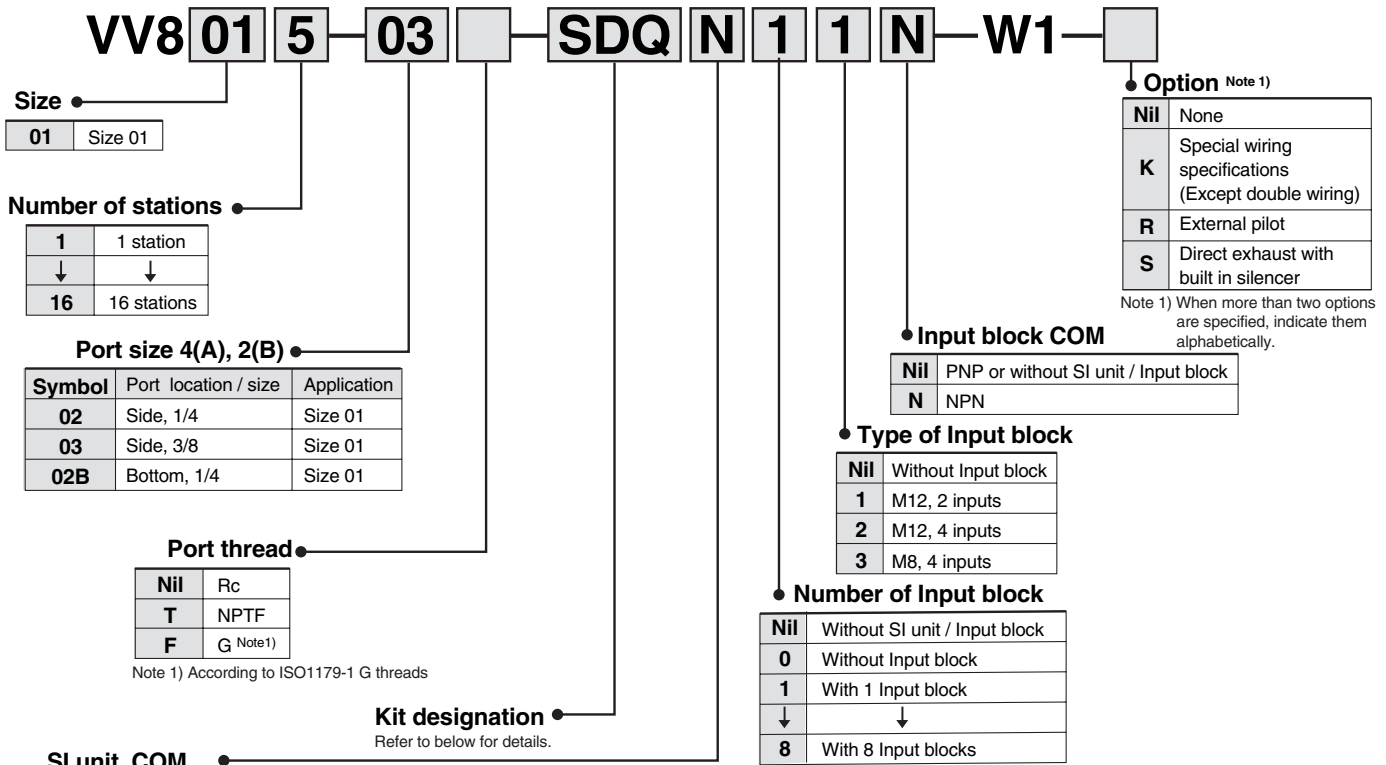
VV8 01 5 – 03 [ ] – SDQ N 1 1 N – W1 – [ ]

Size

| 01 | Size 01 |
|---|---|

Number of stations

| 1 | 1 station |
|---|---|
| ↓ | ↓ |
| 16 | 16 stations |

Port size 4(A), 2(B)

| Symbol | Port location / size | Application |
|---|---|---|
| 02 | Side, 1/4 | Size 01 |
| 03 | Side, 3/8 | Size 01 |
| 02B | Bottom, 1/4 | Size 01 |

Port thread

| Nil | Rc |
|---|---|
| T | NPTF |
| F | G Note1) |

Note 1) According to ISO1179-1 G threads

Kit designation
Refer to below for details.

SI unit COM

Option Note 1)

| Nil | None |
|---|---|
| K | Special wiring specifications (Except double wiring) |
| R | External pilot |
| S | Direct exhaust with built in silencer |

Note 1) When more than two options are specified, indicate them alphabetically.

Input block COM

| Nil | PNP or without SI unit / Input block |
|---|---|
| N | NPN |

Type of Input block

| Nil | Without Input block |
|---|---|
| 1 | M12, 2 inputs |
| 2 | M12, 4 inputs |
| 3 | M8, 4 inputs |

Number of Input block

| Nil | Without SI unit / Input block |
|---|---|
| 0 | Without Input block |
| 1 | With 1 Input block |
| ↓ | ↓ |
| 8 | With 8 Input blocks |